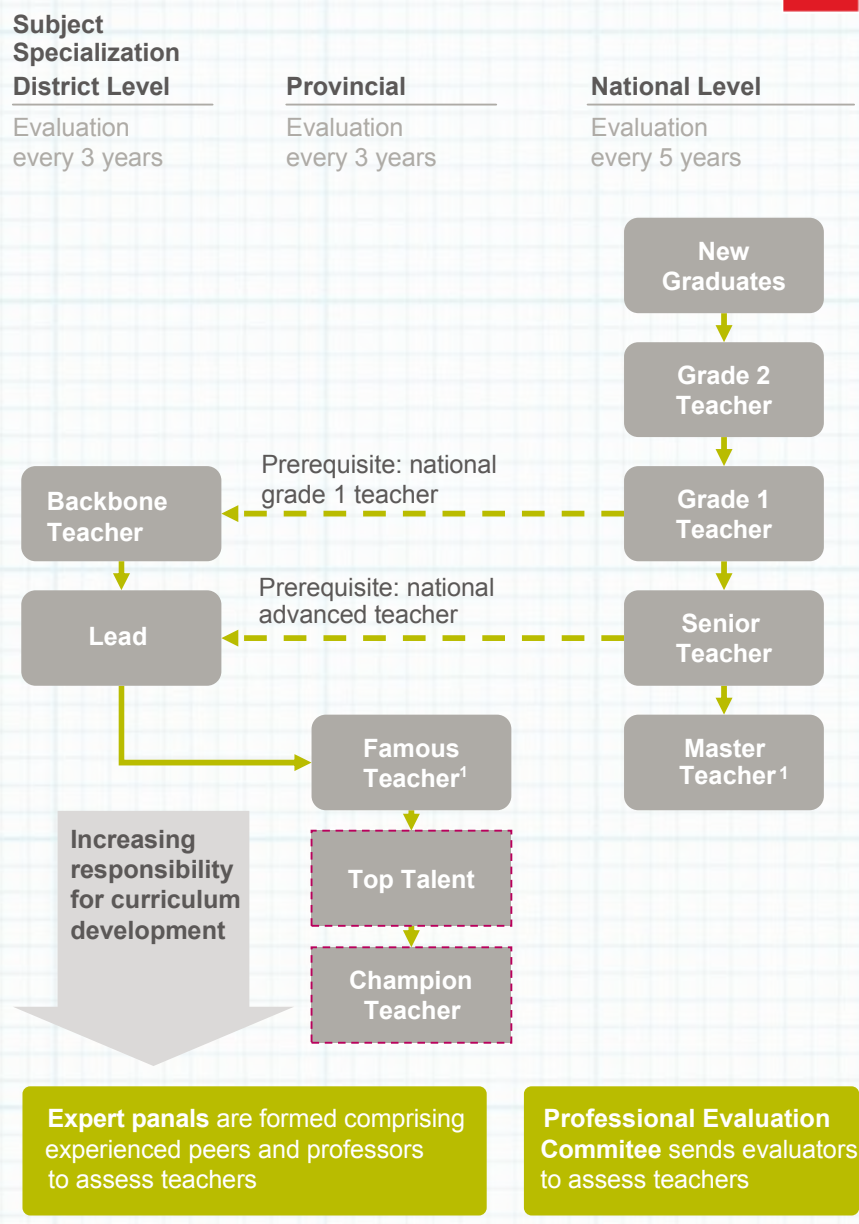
Subject Specialization

District Level

Evaluation every 3 years

Provincial

Evaluation every 3 years

National Level

Evaluation every 5 years

New Graduates

Grade 2 Teacher

Prerequisite: national grade 1 teacher

Backbone Teacher

Grade 1 Teacher

Prerequisite: national advanced teacher

Lead

Senior Teacher

Famous Teacher$^1$

Master Teacher$^1$

Increasing responsibility for curriculum development

Top Talent

Champion Teacher

**Expert panals** are formed comprising experienced peers and professors to assess teachers

**Professional Evaluation Commitee** sends evaluators to assess teachers